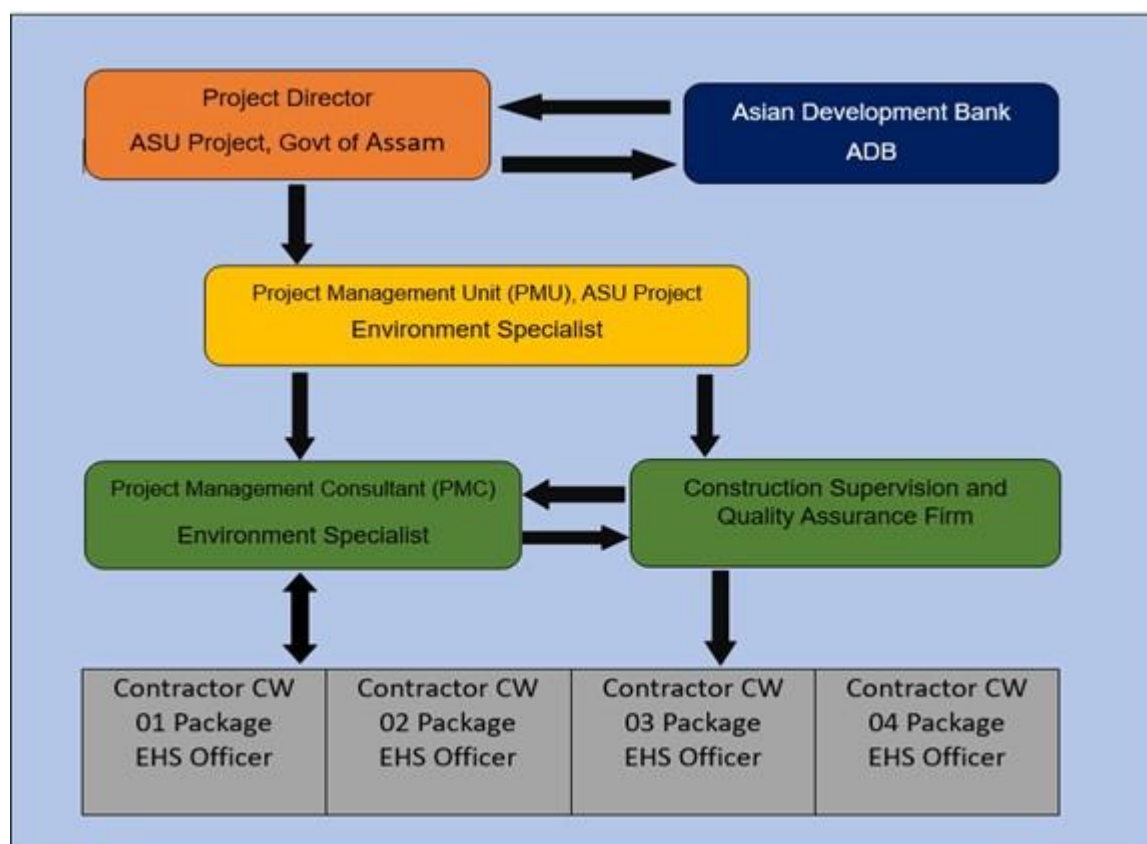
Project Director
ASU Project, Govt of Assam

Asian Development Bank
ADB

Project Management Unit (PMU), ASU Project
Environment Specialist

Project Management Consultant (PMC)
Environment Specialist

Construction Supervision and Quality Assurance Firm

| Contractor CW 01 Package EHS Officer | Contractor CW 02 Package EHS Officer | Contractor CW 03 Package EHS Officer | Contractor CW 04 Package EHS Officer |
|---|---|---|---|